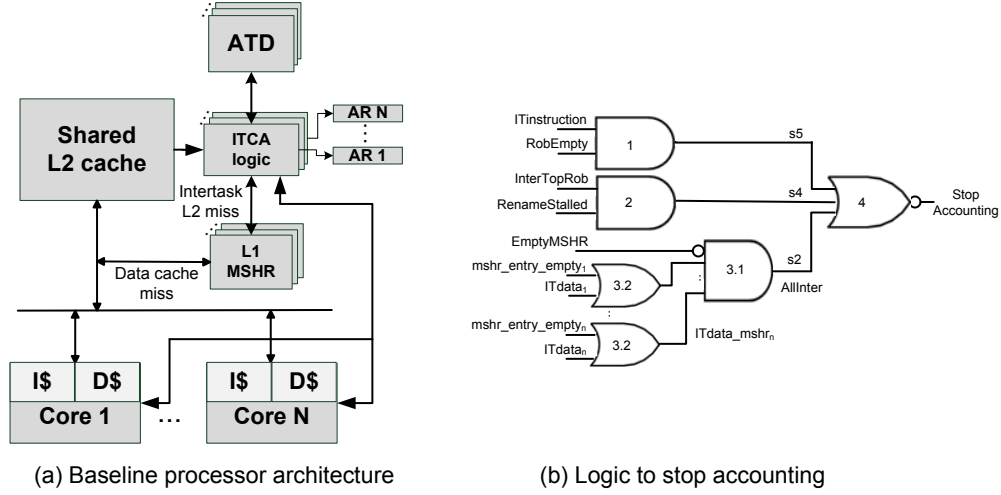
ATD

Shared L2 cache

ITCA logic

AR N

AR 1

Intertask L2 miss

L1 MSHR

Data cache miss

I$ D$

Core 1

…

I$ D$

Core N

ITinstruction

RobEmpty

1

s5

InterTopRob

RenameStalled

2

s4

4

Stop Accounting

EmptyMSHR

$mshr\_entry\_empty_1$

$ITdata_1$

3.2

3.1

s2

AllInter

$mshr\_entry\_empty_n$

$ITdata_n$

3.2

$ITdata\_mshr_n$

(a) Baseline processor architecture

(b) Logic to stop accounting